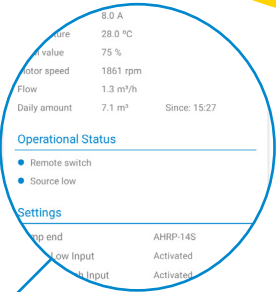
8.0 A
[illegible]ure 28.0 ºC
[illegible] value 75 %
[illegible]otor speed 1861 rpm
Flow 1.3 m³/h
Daily amount 7.1 m³ Since: 15:27

Operational Status

Remote switch
Source low

Settings

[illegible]mp end AHRP-14S
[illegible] Low Input Activated
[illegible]h Input Activated